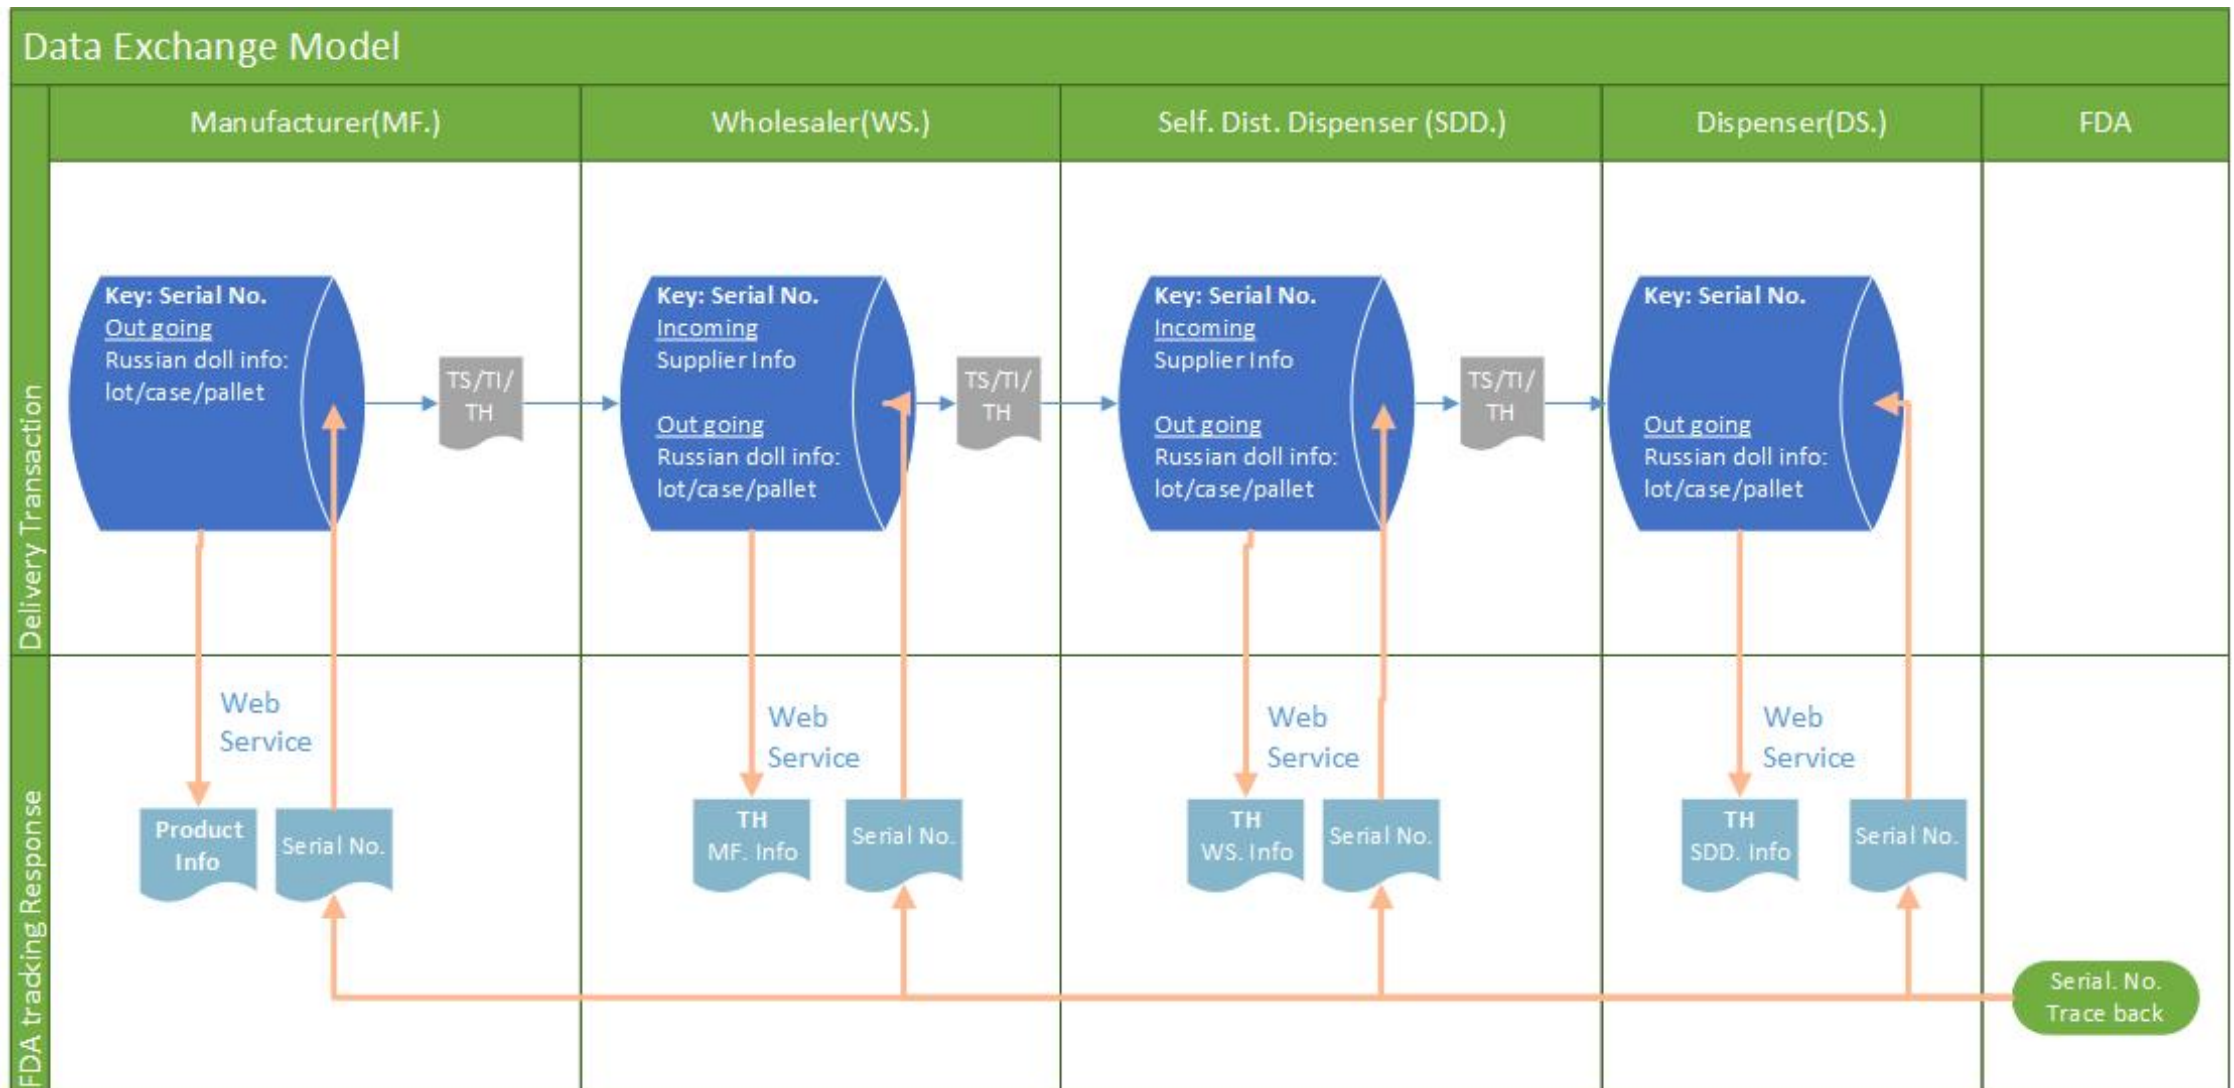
Data Exchange Model

Manufacturer(MF.)

Wholesaler(WS.)

Self. Dist. Dispenser (SDD.)

Dispenser(DS.)

FDA

Delivery Transaction

Key: Serial No.
Out going
Russian doll info: lot/case/pallet

TS/TI/ TH

Key: Serial No.
Incoming
Supplier Info

Out going
Russian doll info: lot/case/pallet

TS/TI/ TH

Key: Serial No.
Incoming
Supplier Info

Out going
Russian doll info: lot/case/pallet

TS/TI/ TH

Key: Serial No.

Out going
Russian doll info: lot/case/pallet

FDA tracking Response

Web Service

Product Info

Serial No.

Web Service

TH MF. Info

Serial No.

Web Service

TH WS. Info

Serial No.

Web Service

TH SDD. Info

Serial No.

Serial. No. Trace back